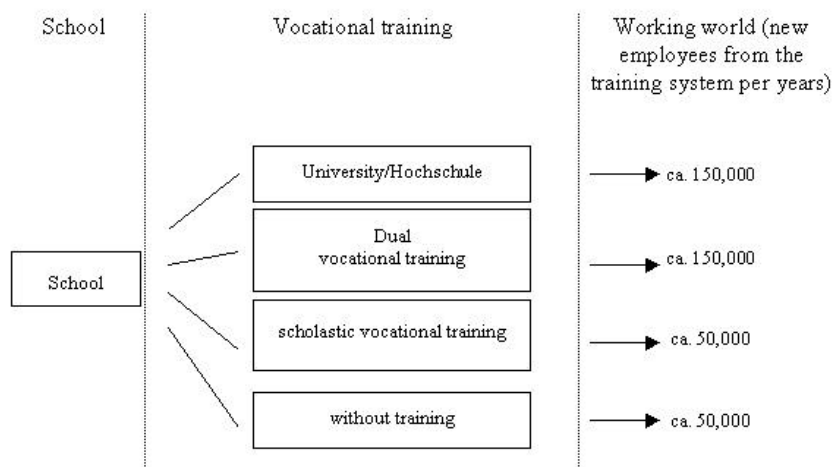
School

Vocational training

Working world (new employees from the training system per years)

School

University/Hochschule

Dual vocational training

scholastic vocational training

without training

ca. 150,000

ca. 150,000

ca. 50,000

ca. 50,000